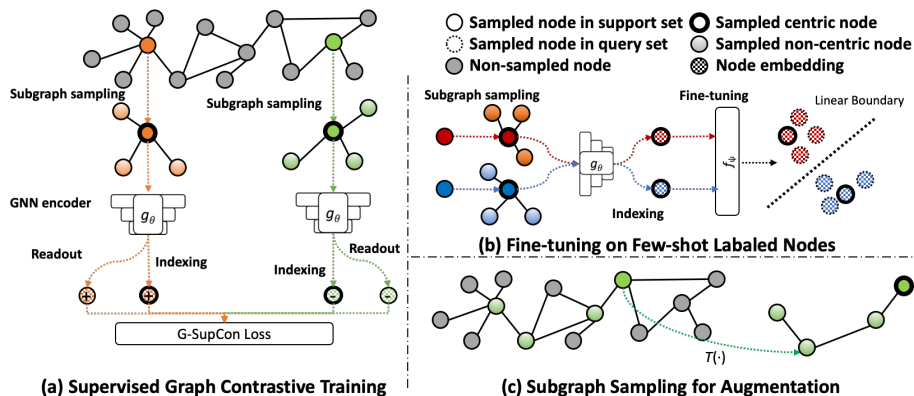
Sampled node in support set
Sampled centric node
Sampled node in query set
Sampled non-centric node
Non-sampled node
Node embedding

Subgraph sampling
Subgraph sampling
GNN encoder
$g_\theta$
$g_\theta$
Readout
Indexing
Indexing
Readout
+
+
-
-
G-SupCon Loss

(a) Supervised Graph Contrastive Training

Subgraph sampling
Fine-tuning
Linear Boundary
$g_\theta$
$f_\psi$
Indexing

(b) Fine-tuning on Few-shot Labaled Nodes

$T(\cdot)$

(c) Subgraph Sampling for Augmentation